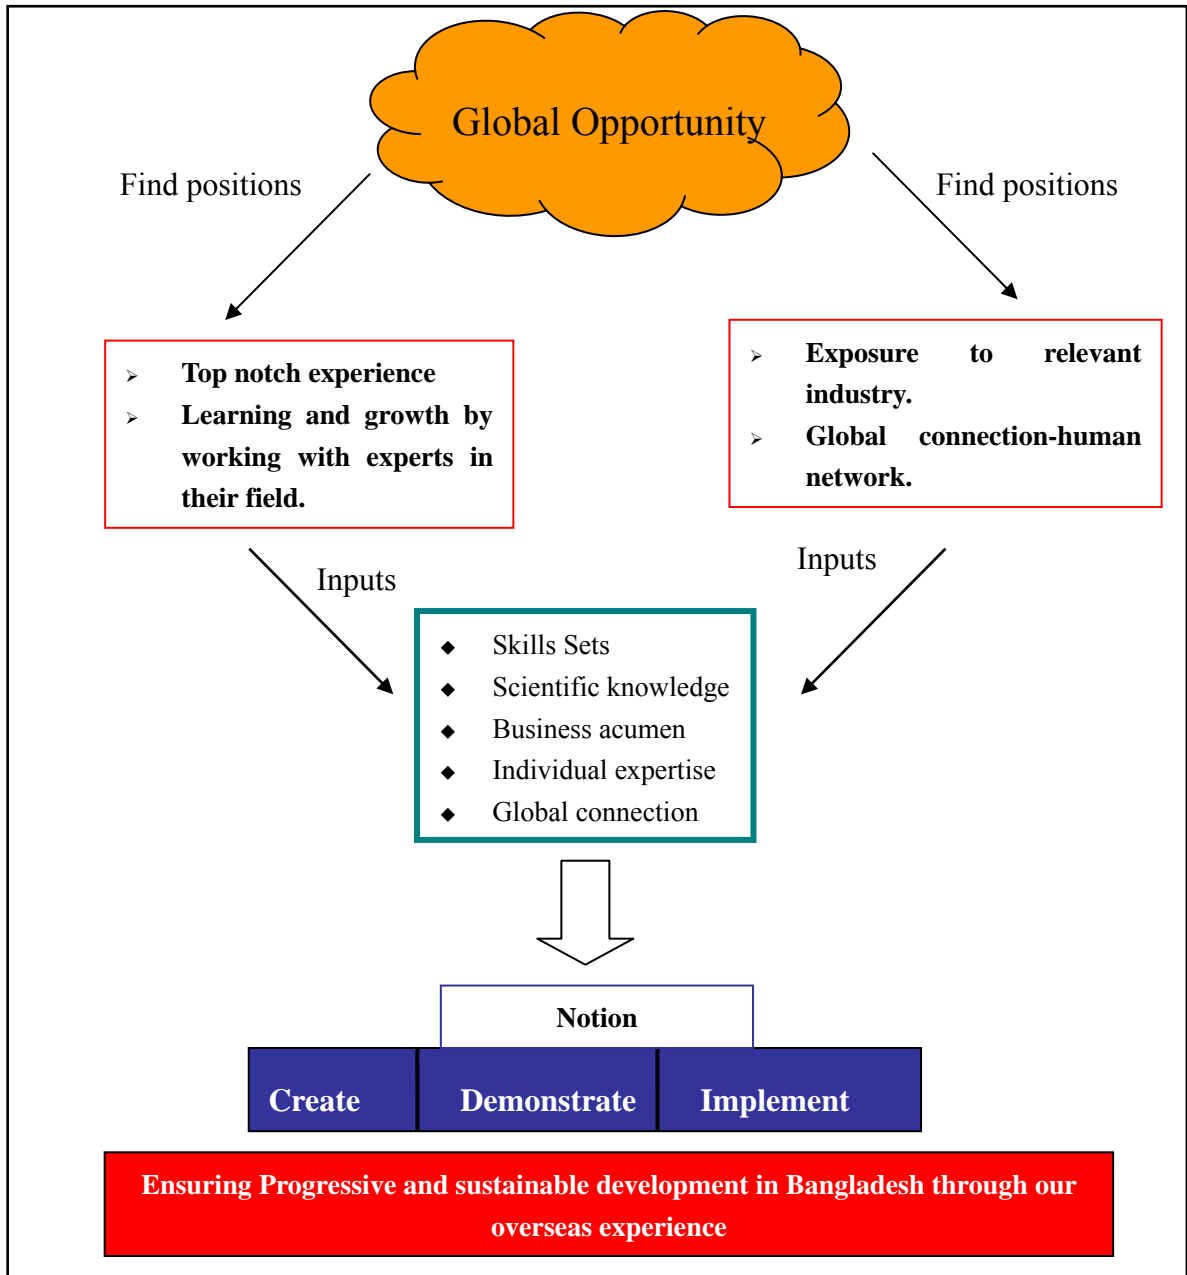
Global Opportunity

Find positions

Find positions

- Top notch experience
- Learning and growth by working with experts in their field.

- Exposure to relevant industry.
- Global connection-human network.

Inputs

Inputs

- Skills Sets
- Scientific knowledge
- Business acumen
- Individual expertise
- Global connection

Notion

Create

Demonstrate

Implement

Ensuring Progressive and sustainable development in Bangladesh through our overseas experience